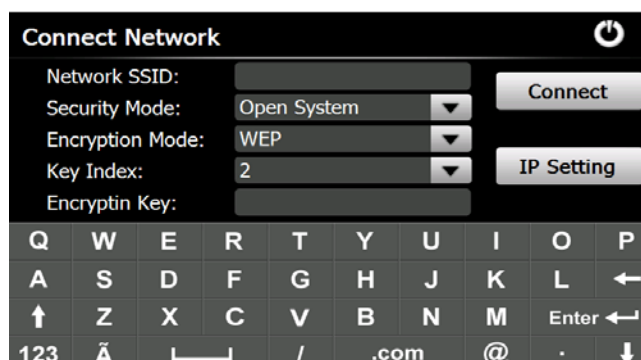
Connect Network

Network SSID:
Security Mode: Open System
Encryption Mode: WEP
Key Index: 2
Encryptin Key:

Connect
IP Setting

Q W E R T Y U I O P
A S D F G H J K L
Z X C V B N M Enter
123 Ã / .com @ .